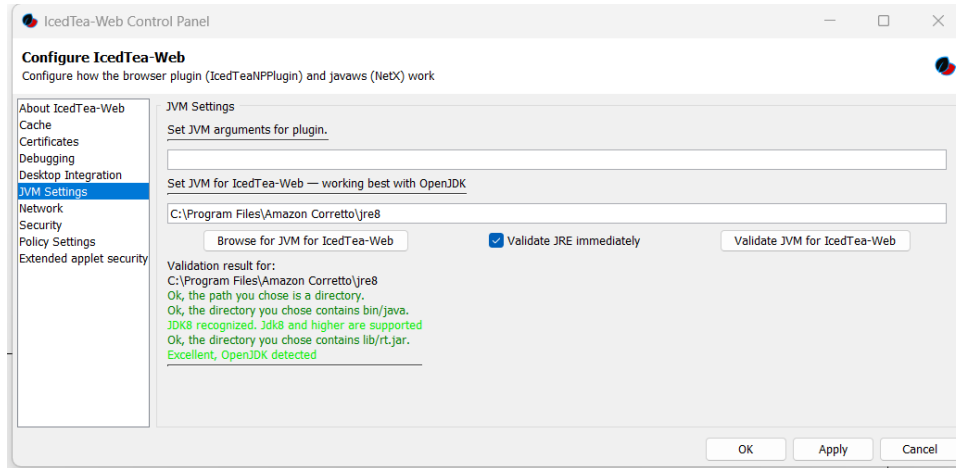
IcedTea-Web Control Panel

Configure IcedTea-Web
Configure how the browser plugin (IcedTeaNPPlugin) and javaws (NetX) work

About IcedTea-Web
Cache
Certificates
Debugging
Desktop Integration
JVM Settings
Network
Security
Policy Settings
Extended applet security

JVM Settings

Set JVM arguments for plugin.

Set JVM for IcedTea-Web — working best with OpenJDK

C:\Program Files\Amazon Corretto\jre8

Browse for JVM for IcedTea-Web

Validate JRE immediately

Validate JVM for IcedTea-Web

Validation result for:
C:\Program Files\Amazon Corretto\jre8
Ok, the path you chose is a directory.
Ok, the directory you chose contains bin/java.
JDK8 recognized. Jdk8 and higher are supported
Ok, the directory you chose contains lib/rt.jar.
Excellent, OpenJDK detected

OK
Apply
Cancel